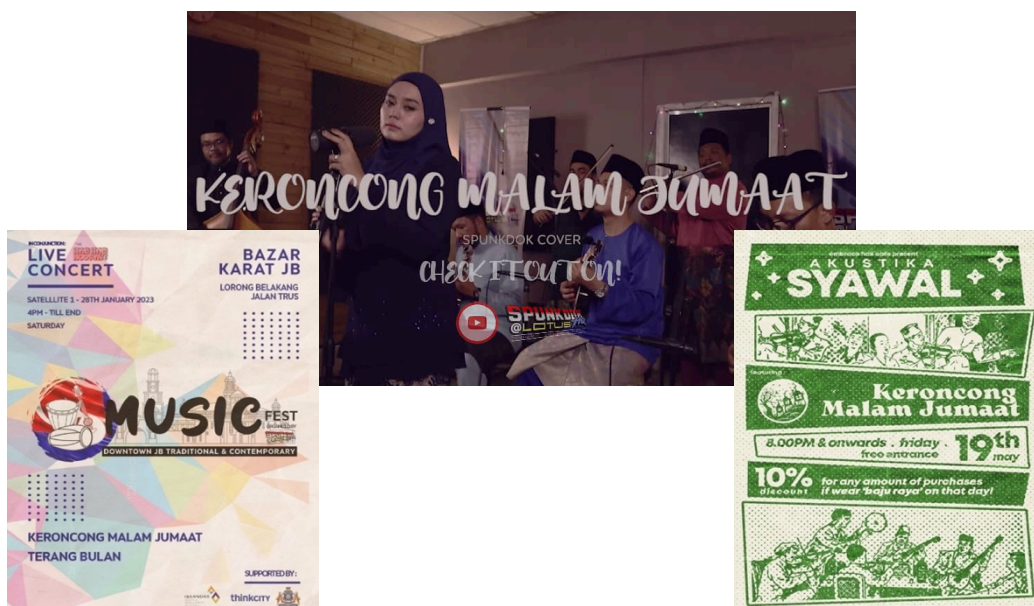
KERONCONG MALAM JUMAAT
SPUNKDOK COVER
CHECK IT OUT ON!
SPUNKDOK @LOTUS

IN CONJUNCTION:
LIVE CONCERT
BAZAR KARAT JB
LORONG BELAKANG JALAN TRUS
SATELLITE 1 - 28TH JANUARY 2023
4PM - TILL END
SATURDAY
MUSIC FEST
DOWNTOWN JB TRADITIONAL & CONTEMPORARY
KERONCONG MALAM JUMAAT
TERANG BULAN
SUPPORTED BY:
thinkcity

AKUSTIKA SYAWAL
featuring
Keroncong Malam Jumaat
8.00PM & onwards . friday free entrance 19th may
10% discount for any amount of purchases if wear 'baju raya' on that day!